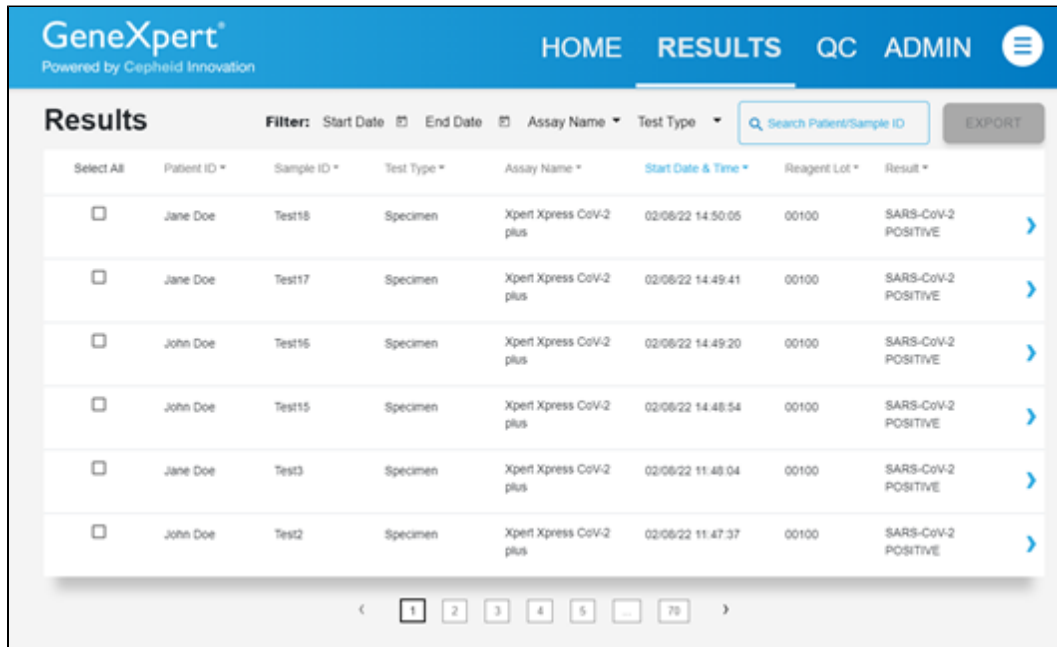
GeneXpert®
Powered by Cepheid Innovation

HOME RESULTS QC ADMIN

Results

Filter: Start Date End Date Assay Name Test Type

Search Patient/Sample ID

EXPORT

| Select All | Patient ID | Sample ID | Test Type | Assay Name | Start Date & Time | Reagent Lot | Result |
|---|---|---|---|---|---|---|---|
| ☐ | Jane Doe | Test18 | Specimen | Xpert Xpress CoV-2 plus | 02/08/22 14:50:05 | 00100 | SARS-CoV-2 POSITIVE |
| ☐ | Jane Doe | Test17 | Specimen | Xpert Xpress CoV-2 plus | 02/08/22 14:49:41 | 00100 | SARS-CoV-2 POSITIVE |
| ☐ | John Doe | Test16 | Specimen | Xpert Xpress CoV-2 plus | 02/08/22 14:49:20 | 00100 | SARS-CoV-2 POSITIVE |
| ☐ | John Doe | Test15 | Specimen | Xpert Xpress CoV-2 plus | 02/08/22 14:48:54 | 00100 | SARS-CoV-2 POSITIVE |
| ☐ | Jane Doe | Test3 | Specimen | Xpert Xpress CoV-2 plus | 02/08/22 11:48:04 | 00100 | SARS-CoV-2 POSITIVE |
| ☐ | John Doe | Test2 | Specimen | Xpert Xpress CoV-2 plus | 02/08/22 11:47:37 | 00100 | SARS-CoV-2 POSITIVE |

‹ 1 2 3 4 5 ... 70 ›